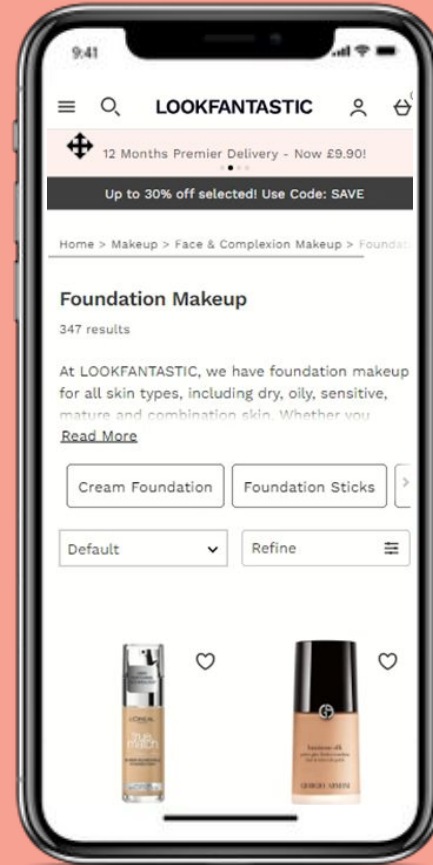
9:41

LOOKFANTASTIC

12 Months Premier Delivery - Now £9.90!

Up to 30% off selected! Use Code: SAVE

Home > Makeup > Face & Complexion Makeup > Founda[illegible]

Foundation Makeup

347 results

At LOOKFANTASTIC, we have foundation makeup for all skin types, including dry, oily, sensitive, mature and combination skin. Whether you

Read More

Cream Foundation

Foundation Sticks

Default

Refine

L'ORÉAL true match

luminous silk

GIORGIO ARMANI